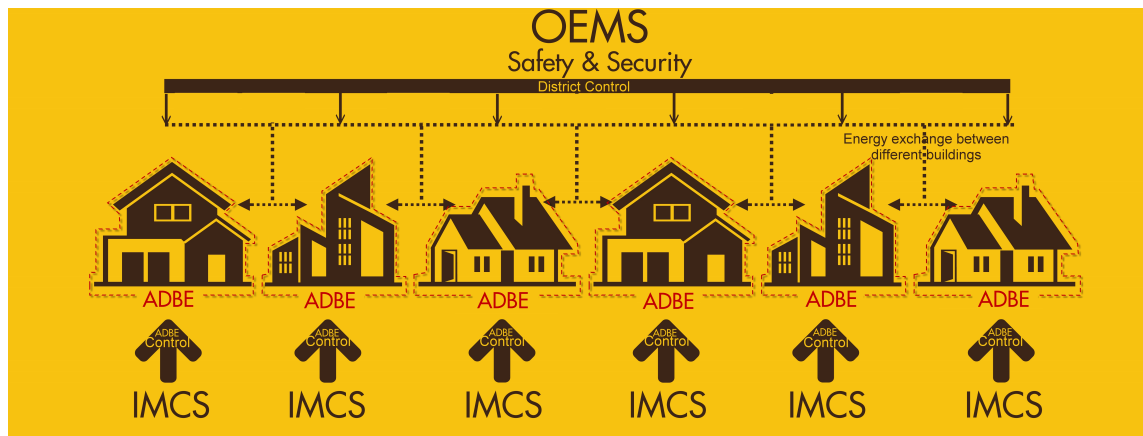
OEMS
Safety & Security
District Control
Energy exchange between different buildings

ADBE
ADBE
ADBE
ADBE
ADBE
ADBE

ADBE Control
ADBE Control
ADBE Control
ADBE Control
ADBE Control
ADBE Control

IMCS
IMCS
IMCS
IMCS
IMCS
IMCS